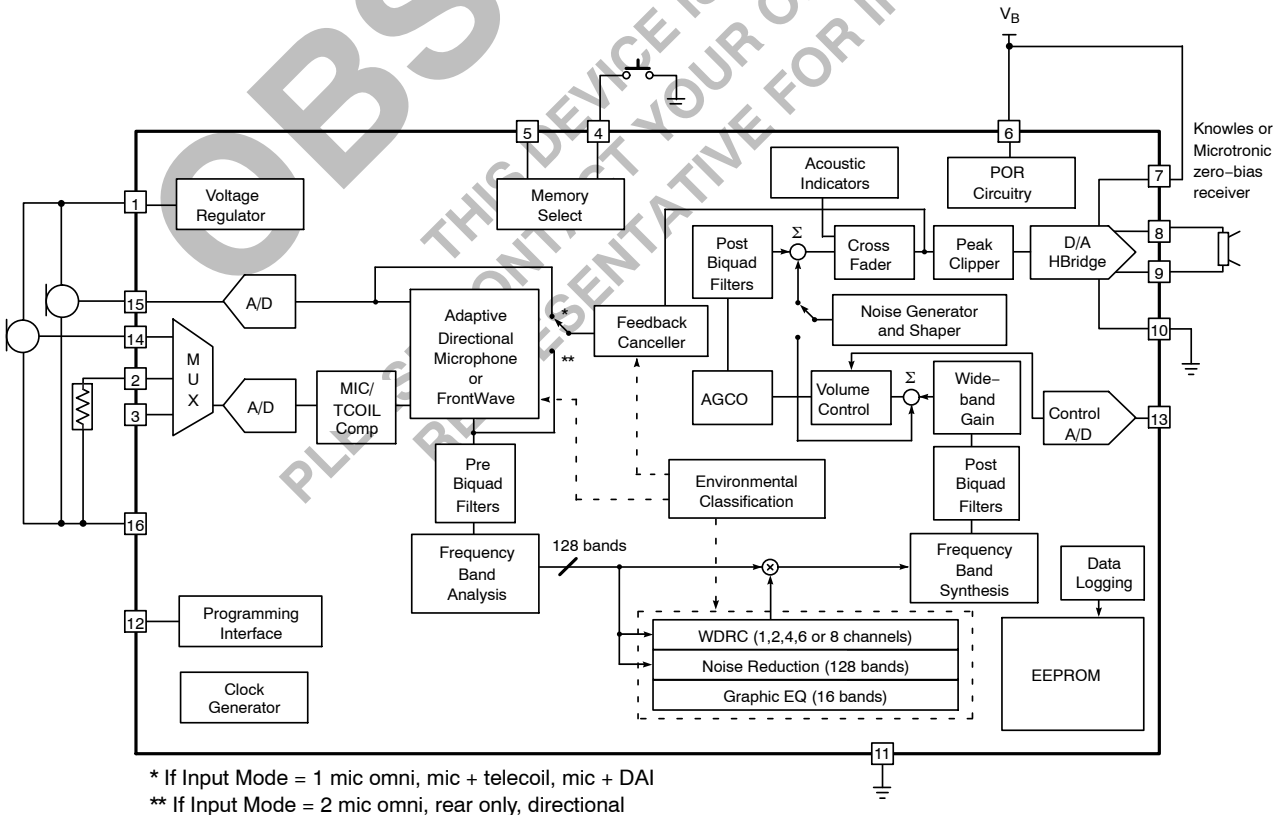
OBS

THIS DEVICE IS

PLEASE CONTACT YOUR O

REPRESENTATIVE FOR I

$V_B$

Knowles or Microtronic zero−bias receiver

5

4

6

7

8

9

10

1

15

14

2

3

16

12

13

11

Voltage Regulator

Memory Select

POR Circuitry

Acoustic Indicators

Post Biquad Filters

$\Sigma$

Cross Fader

Peak Clipper

D/A HBridge

A/D

Adaptive Directional Microphone or FrontWave

*

**

Feedback Canceller

Noise Generator and Shaper

M U X

A/D

MIC/ TCOIL Comp

AGCO

Volume Control

$\Sigma$

Wide-band Gain

Control A/D

Pre Biquad Filters

Environmental Classification

Post Biquad Filters

Frequency Band Analysis

128 bands

Frequency Band Synthesis

Data Logging

Programming Interface

WDRC (1,2,4,6 or 8 channels)

Noise Reduction (128 bands)

Graphic EQ (16 bands)

EEPROM

Clock Generator

* If Input Mode = 1 mic omni, mic + telecoil, mic + DAI

** If Input Mode = 2 mic omni, rear only, directional